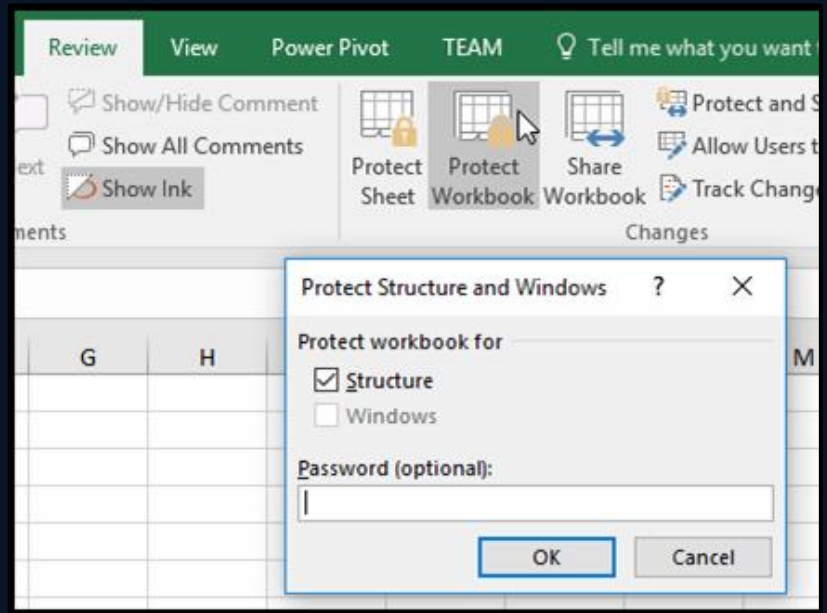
Review View Power Pivot TEAM Tell me what you want t

ext

Show/Hide Comment

Show All Comments

Show Ink

ments

Protect Sheet

Protect Workbook

Share Workbook

Protect and S

Allow Users t

Track Change

Changes

Protect Structure and Windows ? X

G H M

Protect workbook for

Structure

Windows

Password (optional):

OK Cancel